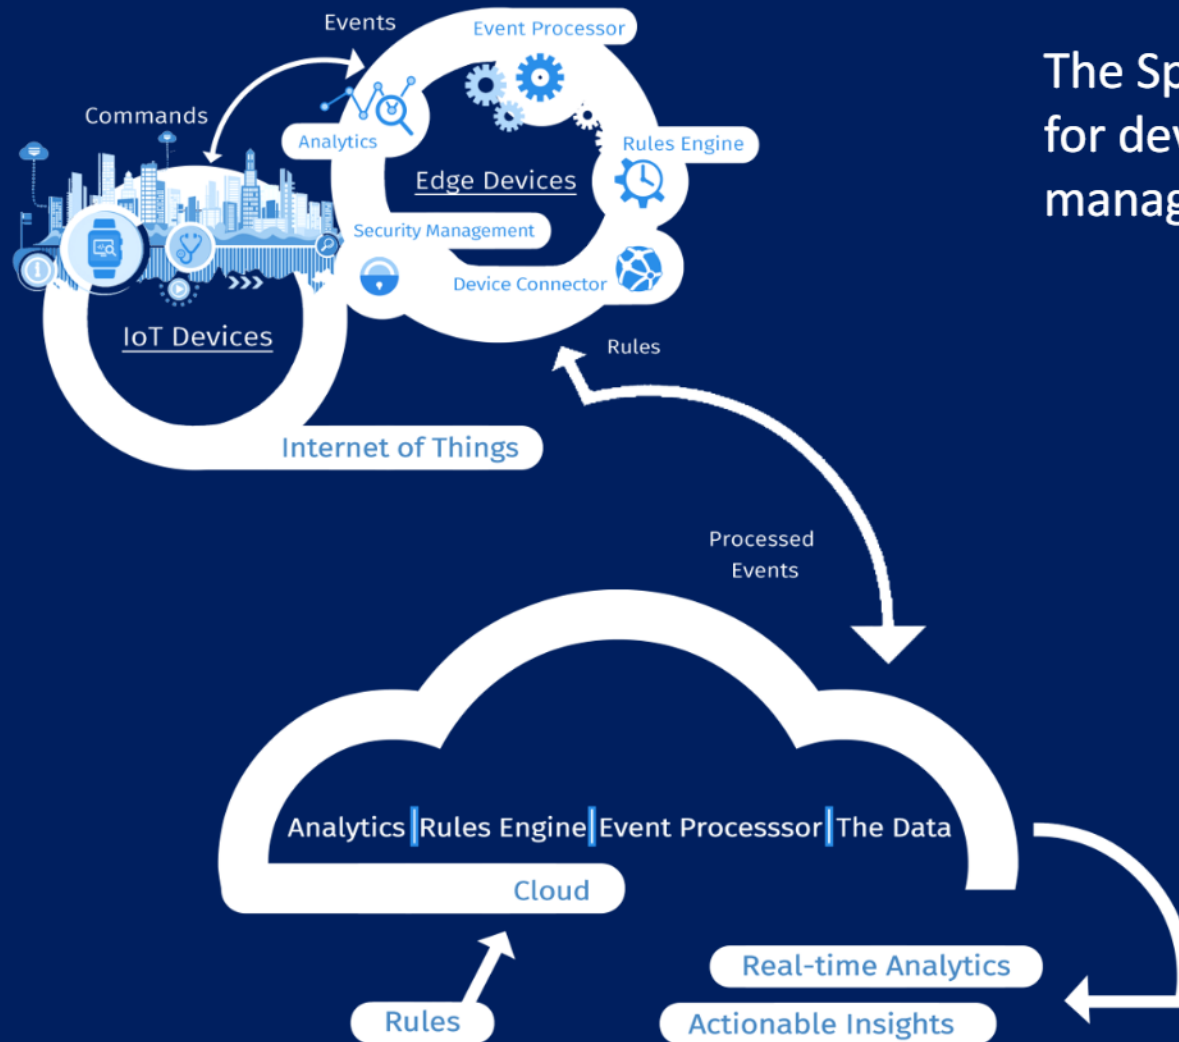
Events

Event Processor

Commands

Analytics

Rules Engine

Edge Devices

Security Management

Device Connector

IoT Devices

Rules

Internet of Things

Processed Events

Analytics | Rules Engine | Event Processsor | The Data

Cloud

Real-time Analytics

Rules

Actionable Insights

The Sp
for dev
manag